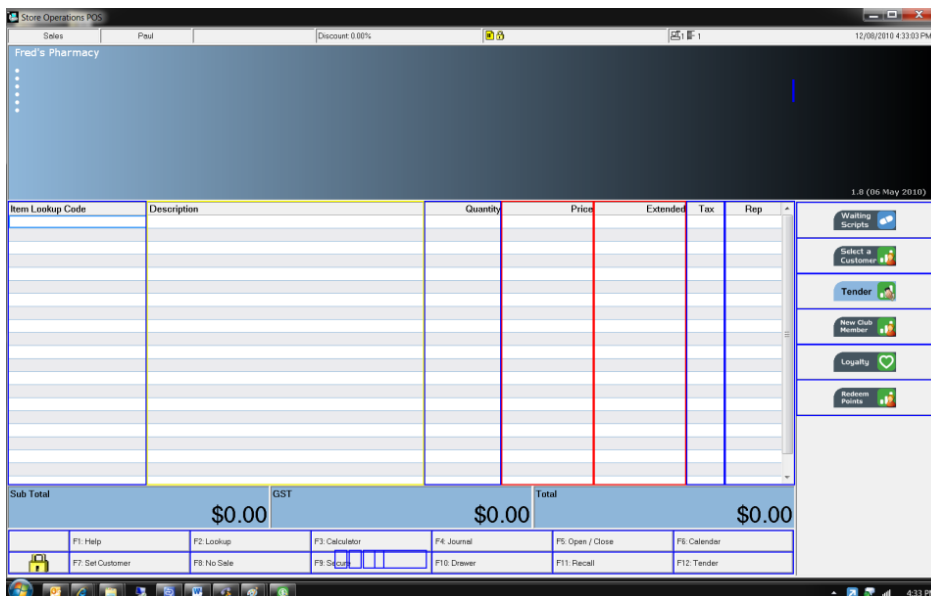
Store Operations POS

Sales | Paul | Discount: 0.00% | 1 | 1 | 12/08/2010 4:33:03 PM

Fred's Pharmacy

1.8 (06 May 2010)

| Item Lookup Code | Description | Quantity | Price | Extended | Tax | Rep |
|---|---|---|---|---|---|---|

Waiting Scripts

Select a Customer

Tender

New Club Member

Loyalty

Redeem Points

Sub Total
$0.00

GST
$0.00

Total
$0.00

| | F1: Help | F2: Lookup | F3: Calculator | F4: Journal | F5: Open / Close | F6: Calendar |
|---|---|---|---|---|---|---|
| | F7: Set Customer | F8: No Sale | F9: Secur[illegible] | F10: Drawer | F11: Recall | F12: Tender |

4:33 PM